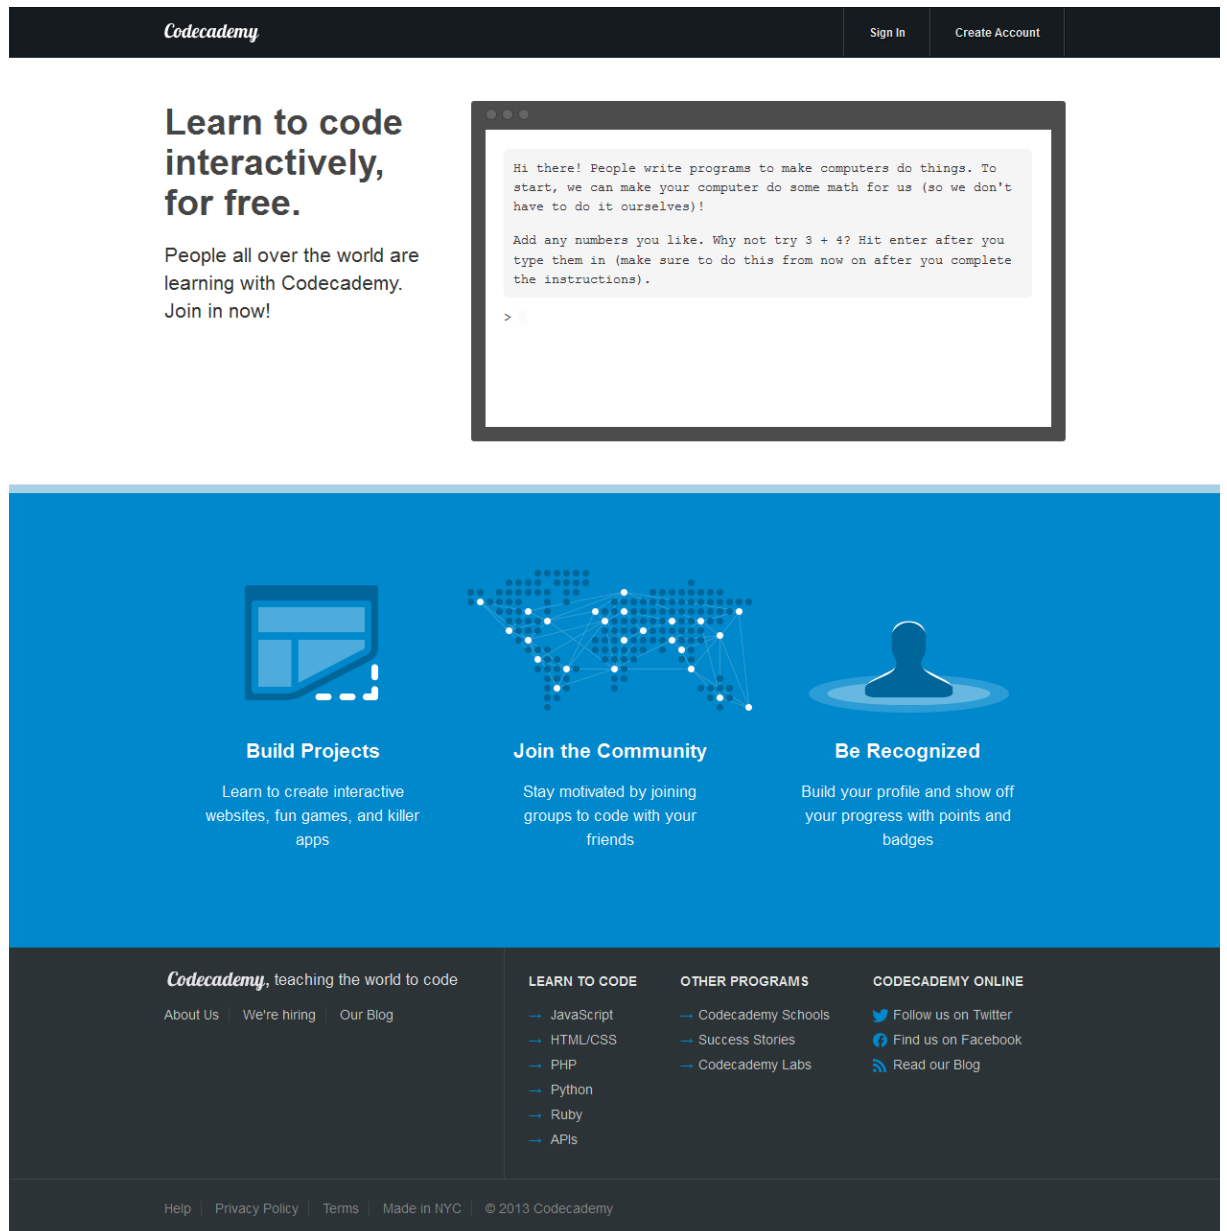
Codecademy

Sign In

Create Account

Learn to code interactively, for free.

People all over the world are learning with Codecademy. Join in now!

Hi there! People write programs to make computers do things. To start, we can make your computer do some math for us (so we don't have to do it ourselves)!

Add any numbers you like. Why not try 3 + 4? Hit enter after you type them in (make sure to do this from now on after you complete the instructions).

>

Build Projects

Learn to create interactive websites, fun games, and killer apps

Join the Community

Stay motivated by joining groups to code with your friends

Be Recognized

Build your profile and show off your progress with points and badges

Codecademy, teaching the world to code

About Us | We're hiring | Our Blog

LEARN TO CODE

→ JavaScript
→ HTML/CSS
→ PHP
→ Python
→ Ruby
→ APIs

OTHER PROGRAMS

→ Codecademy Schools
→ Success Stories
→ Codecademy Labs

CODECADEMY ONLINE

Follow us on Twitter
Find us on Facebook
Read our Blog

Help | Privacy Policy | Terms | Made in NYC | © 2013 Codecademy